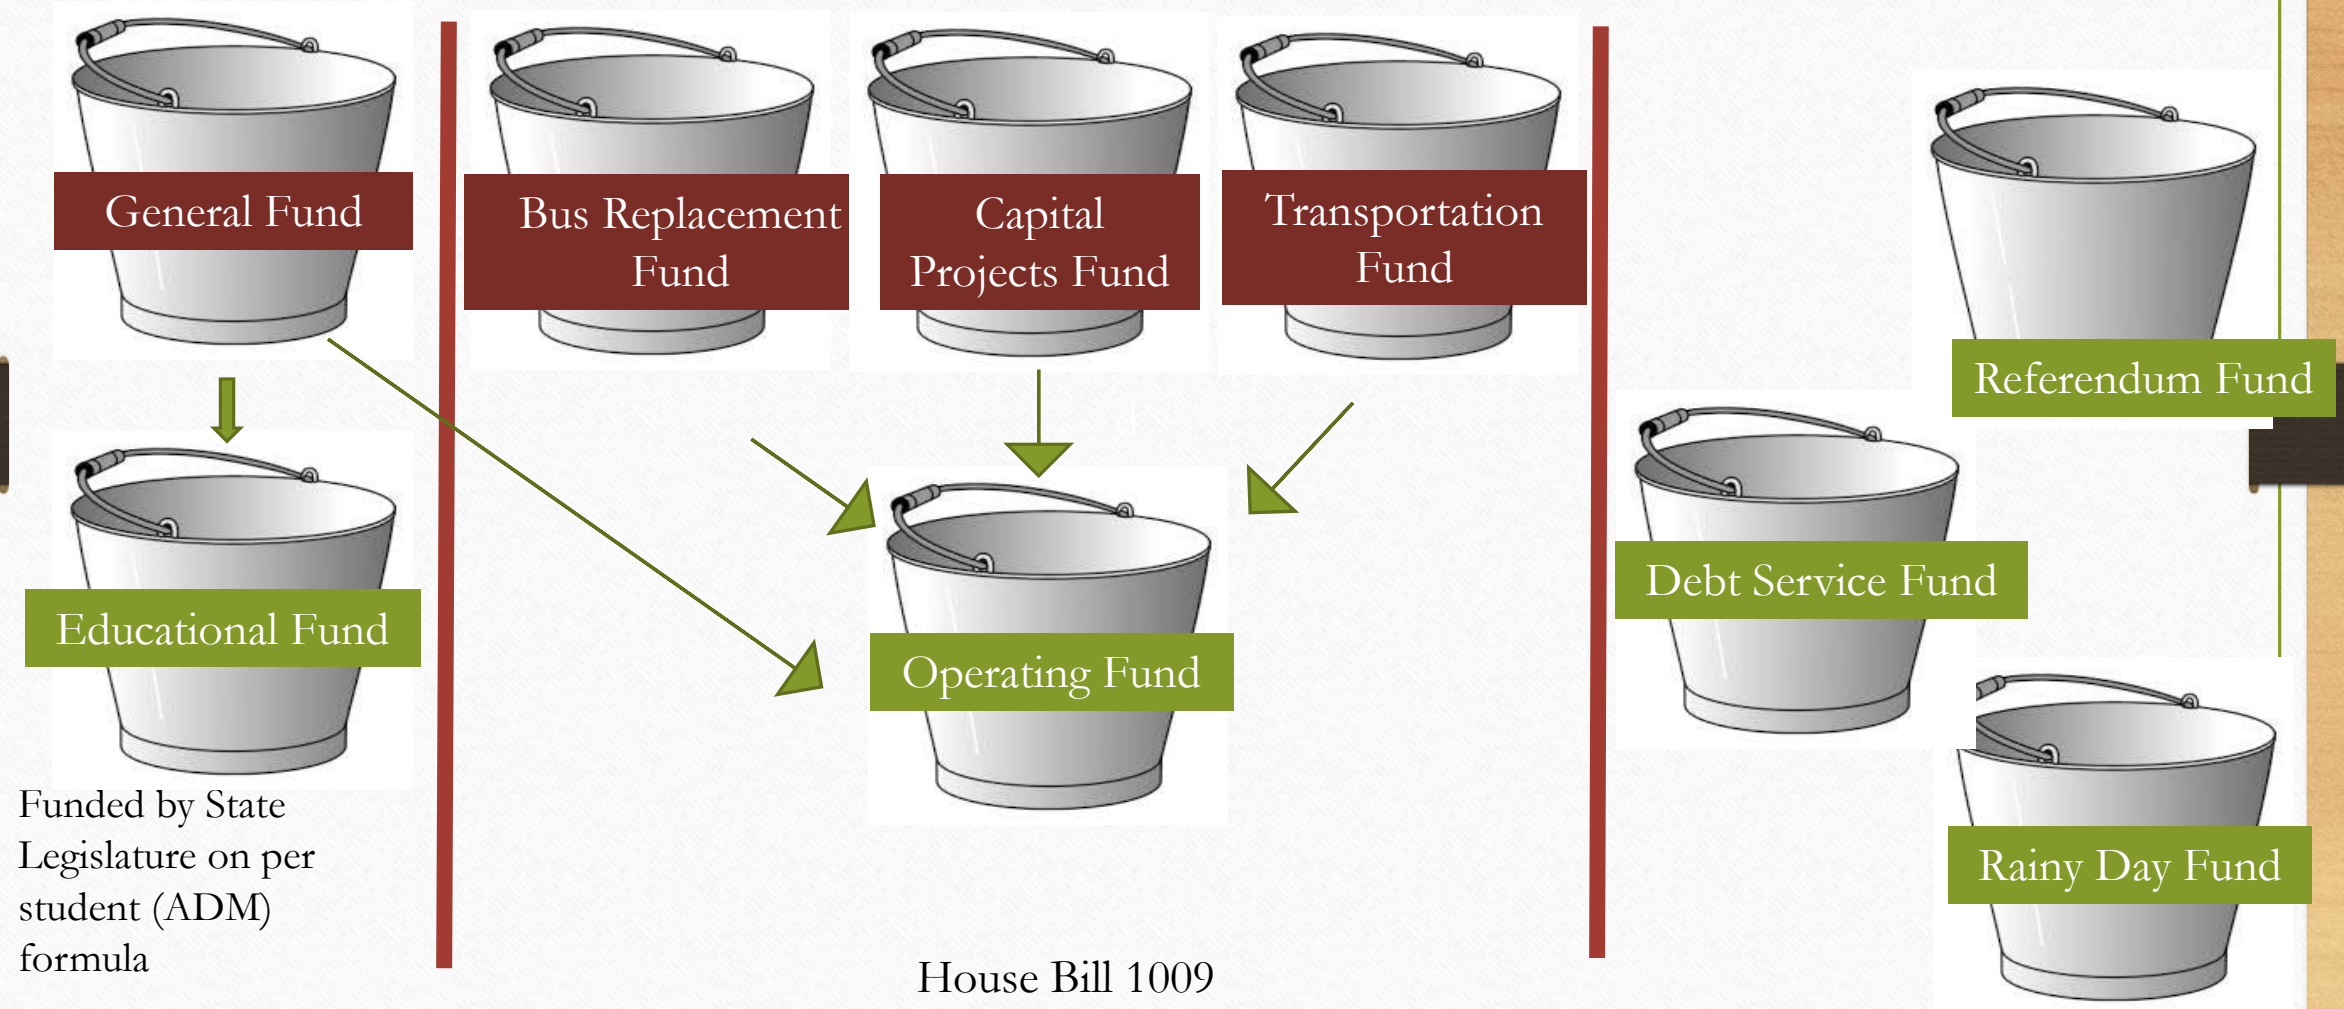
General Fund

Educational Fund

Funded by State Legislature on per student (ADM) formula

Bus Replacement Fund

Capital Projects Fund

Transportation Fund

Operating Fund

House Bill 1009

Referendum Fund

Debt Service Fund

Rainy Day Fund